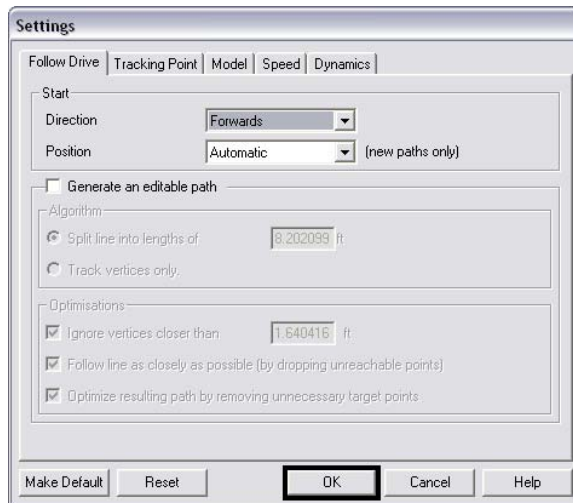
Settings

Follow Drive | Tracking Point | Model | Speed | Dynamics

Start

Direction Forwards

Position Automatic (new paths only)

Generate an editable path

Algorithm

Split line into lengths of 8.202099 ft

Track vertices only.

Optimisations

Ignore vertices closer than 1.640416 ft

Follow line as closely as possible (by dropping unreachable points)

Optimize resulting path by removing unnecessary target points

Make Default Reset OK Cancel Help